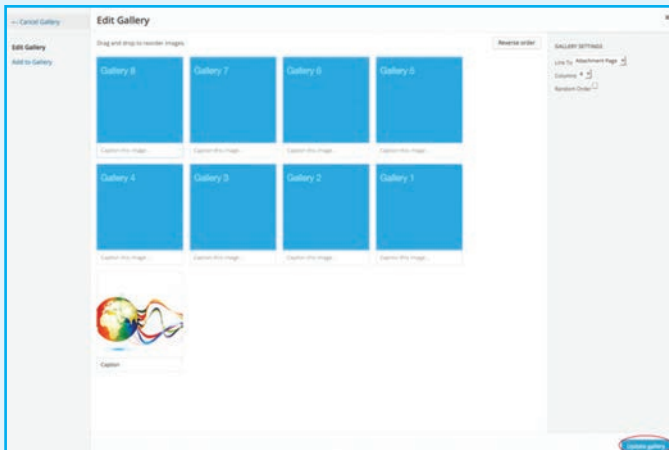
← Cancel Gallery

Edit Gallery

Add to Gallery

Edit Gallery

Drag and drop to reorder images.

Reverse order

Gallery 8

Caption this image...

Gallery 7

Caption this image...

Gallery 6

Caption this image...

Gallery 5

Caption this image...

Gallery 4

Caption this image...

Gallery 3

Caption this image...

Gallery 2

Caption this image...

Gallery 1

Caption this image...

Caption

GALLERY SETTINGS

Link To Attachment Page

Columns 4

Random Order

Update gallery